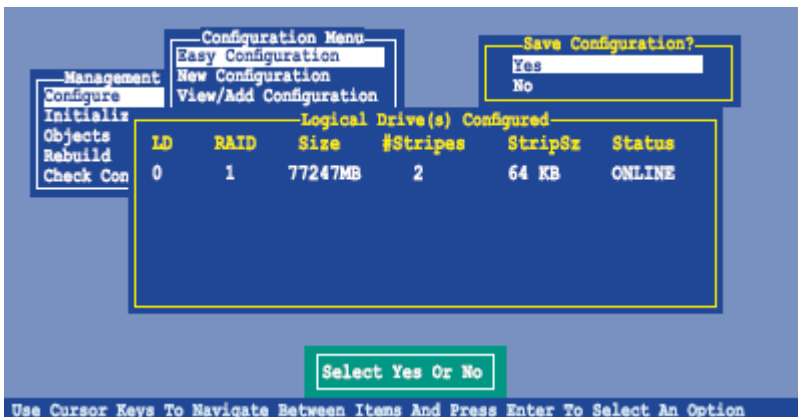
Management
Configure
Initializ
Objects
Rebuild
Check Con

Configuration Menu
Easy Configuration
New Configuration
View/Add Configuration

Save Configuration?
Yes
No

Logical Drive(s) Configured

| LD | RAID | Size | #Stripes | StripSz | Status |
|---|---|---|---|---|---|
| 0 | 1 | 77247MB | 2 | 64 KB | ONLINE |

Select Yes Or No

Use Cursor Keys To Navigate Between Items And Press Enter To Select An Option